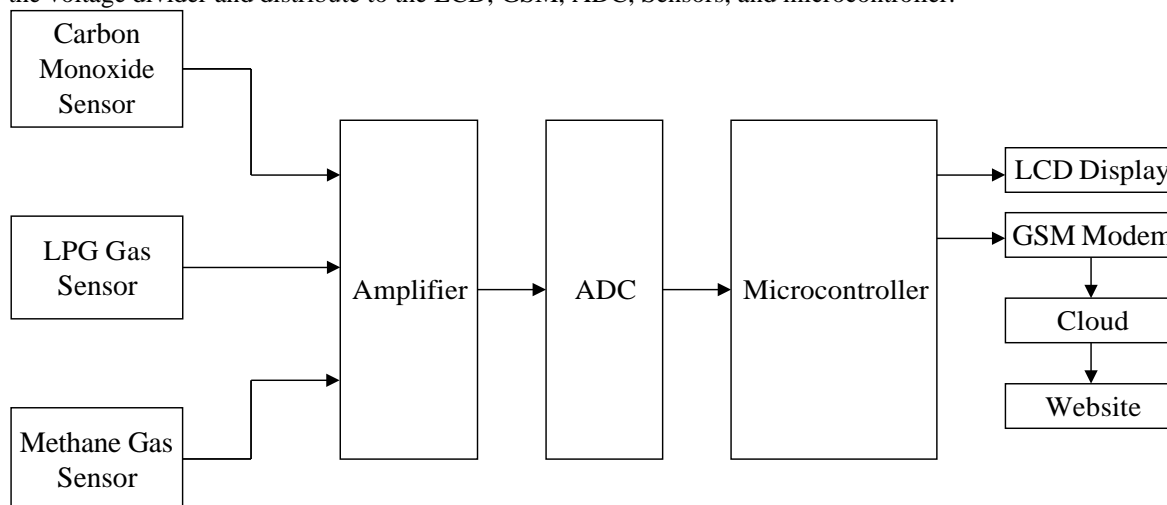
the voltage divider and distribute to the LCD, GSM, ADC, Sensors, and microcontroller.

Carbon Monoxide Sensor

LPG Gas Sensor

Methane Gas Sensor

Amplifier

ADC

Microcontroller

LCD Display

GSM Modem

Cloud

Website